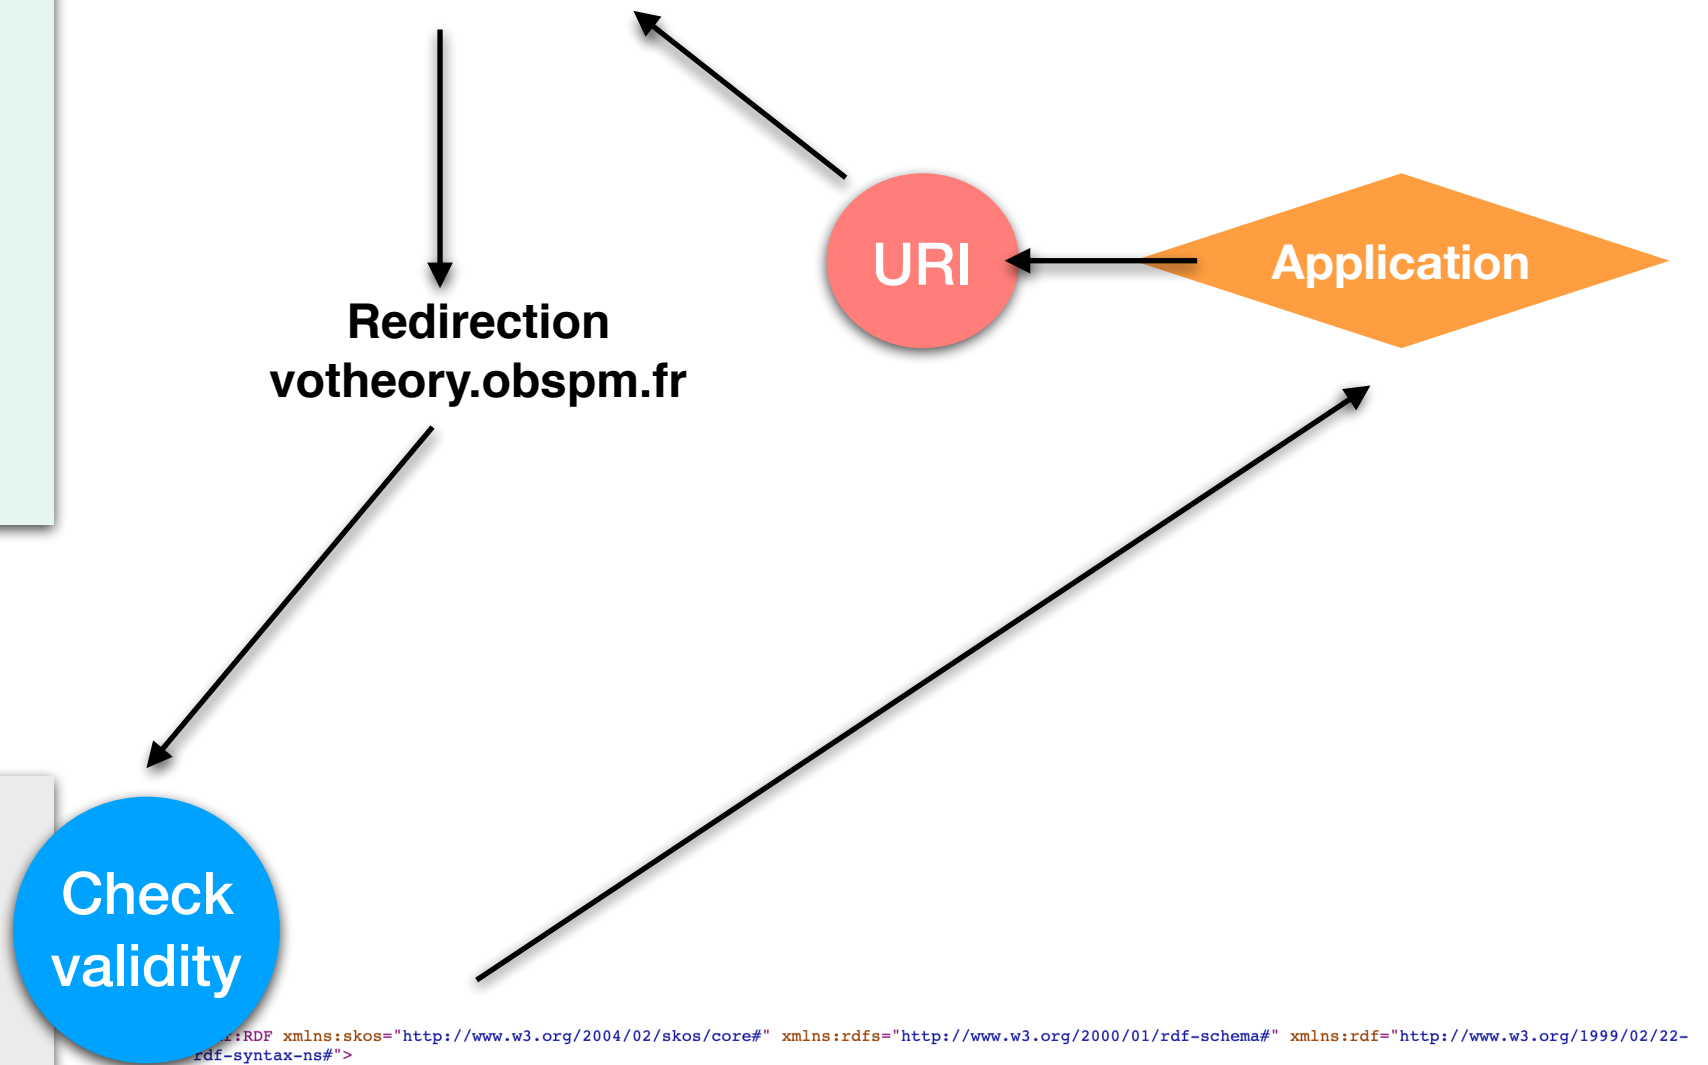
Redirection
votheory.obspm.fr

URI

Application

Check validity

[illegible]:RDF xmlns:skos="http://www.w3.org/2004/02/skos/core#" xmlns:rdfs="http://www.w3.org/2000/01/rdf-schema#" xmlns:rdf="http://www.w3.org/1999/02/22-rdf-syntax-ns#">